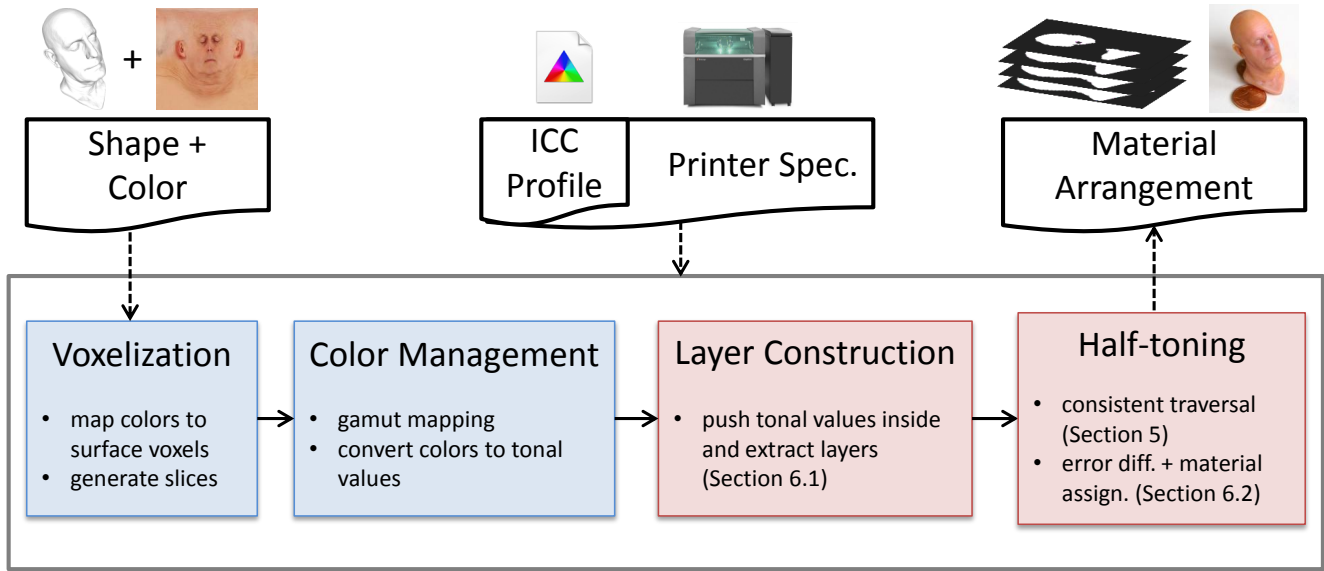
+

Shape + Color

ICC Profile

Printer Spec.

Material Arrangement

Voxelization

- map colors to surface voxels
- generate slices

Color Management

- gamut mapping
- convert colors to tonal values

Layer Construction

- push tonal values inside and extract layers (Section 6.1)

Half-toning

- consistent traversal (Section 5)
- error diff. + material assign. (Section 6.2)